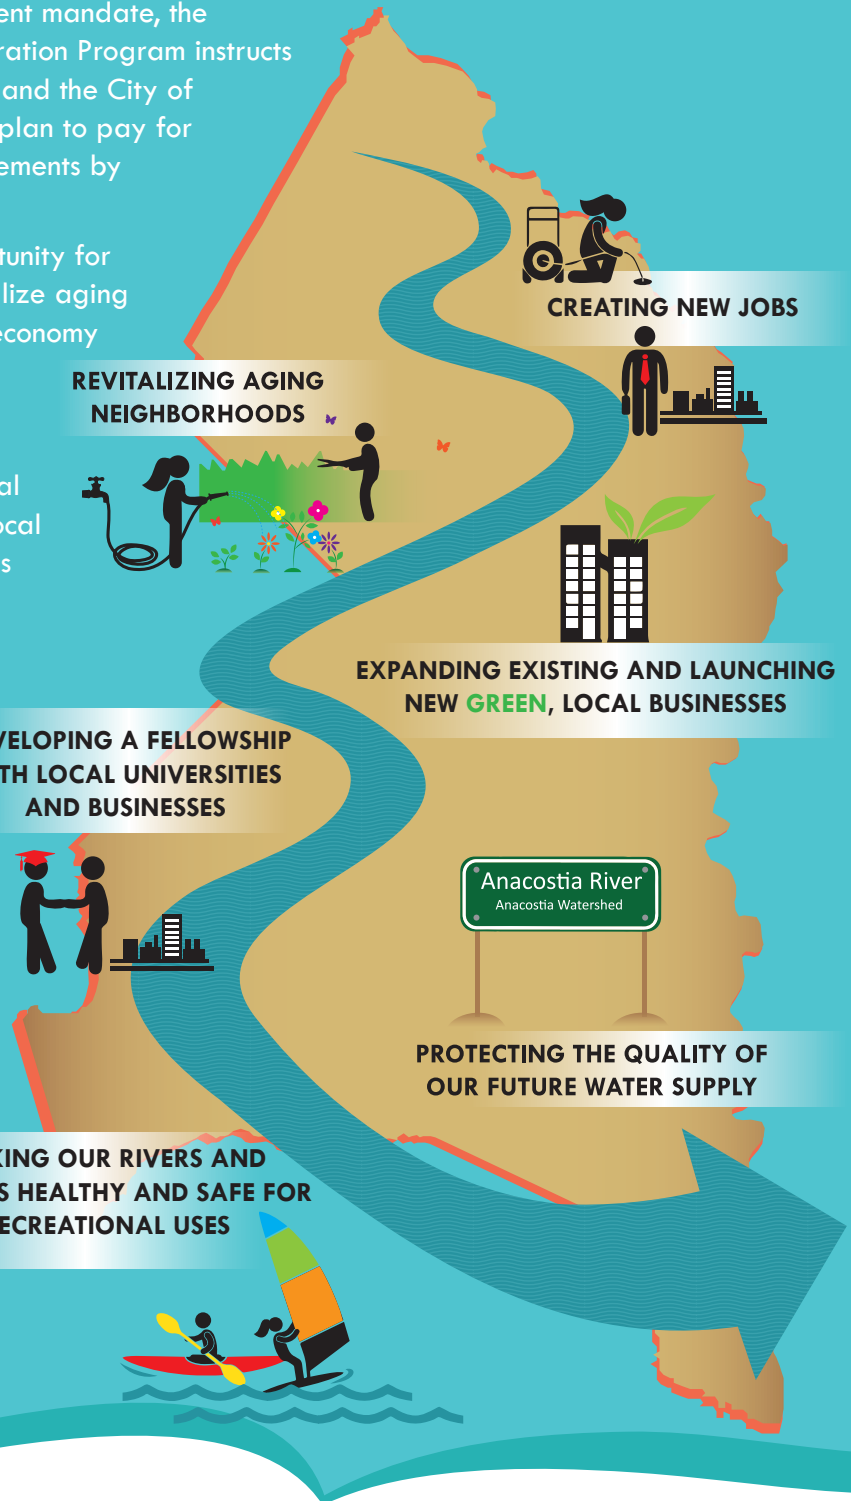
ent mandate, the ration Program instructs and the City of plan to pay for ements by

tunity for lize aging economy

al ocal s

CREATING NEW JOBS

REVITALIZING AGING NEIGHBORHOODS

EXPANDING EXISTING AND LAUNCHING NEW GREEN, LOCAL BUSINESSES

VELOPING A FELLOWSHIP TH LOCAL UNIVERSITIES AND BUSINESSES

Anacostia River
Anacostia Watershed

PROTECTING THE QUALITY OF OUR FUTURE WATER SUPPLY

KING OUR RIVERS AND S HEALTHY AND SAFE FOR ECREATIONAL USES